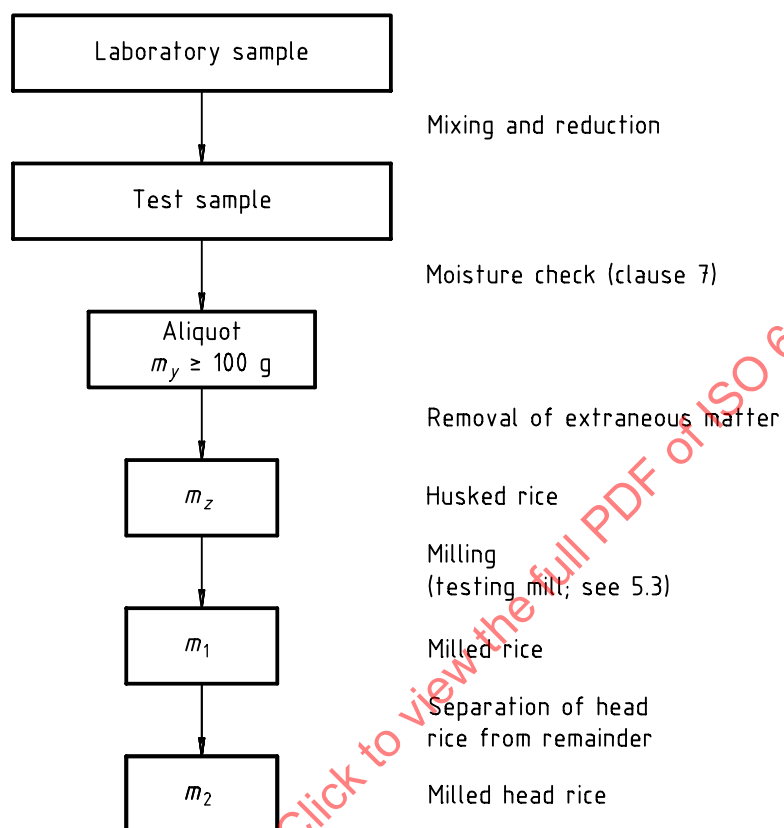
Laboratory sample

Mixing and reduction

Test sample

Moisture check (clause 7)

Aliquot
$m_y \geq 100$ g

Removal of extraneous matter

$m_z$

Husked rice

Milling
(testing mill; see 5.3)

$m_1$

Milled rice

Separation of head rice from remainder

$m_2$

Milled head rice

Click to view the full PDF of ISO 6